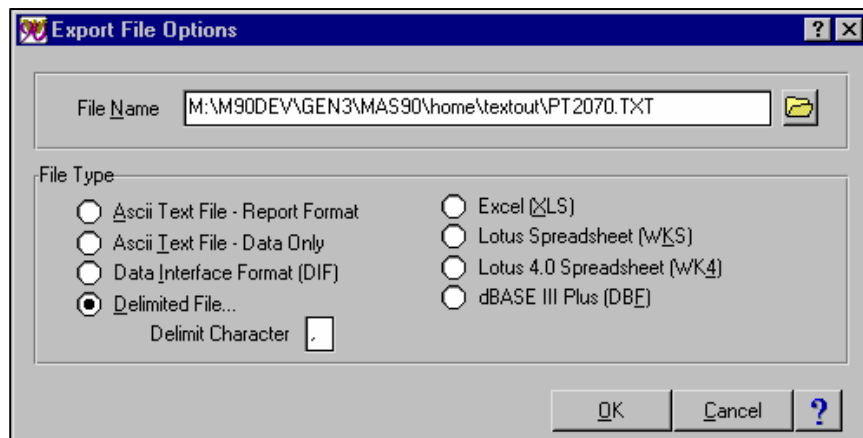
Export File Options

?

File Name M:\M90DEV\GEN3\MAS90\home\textout\PT2070.TXT

File Type

Ascii Text File - Report Format

Ascii Text File - Data Only

Data Interface Format (DIF)

Delimited File...

Delimit Character ,

Excel (XLS)

Lotus Spreadsheet (WKS)

Lotus 4.0 Spreadsheet (WK4)

dBASE III Plus (DBF)

OK

Cancel

?